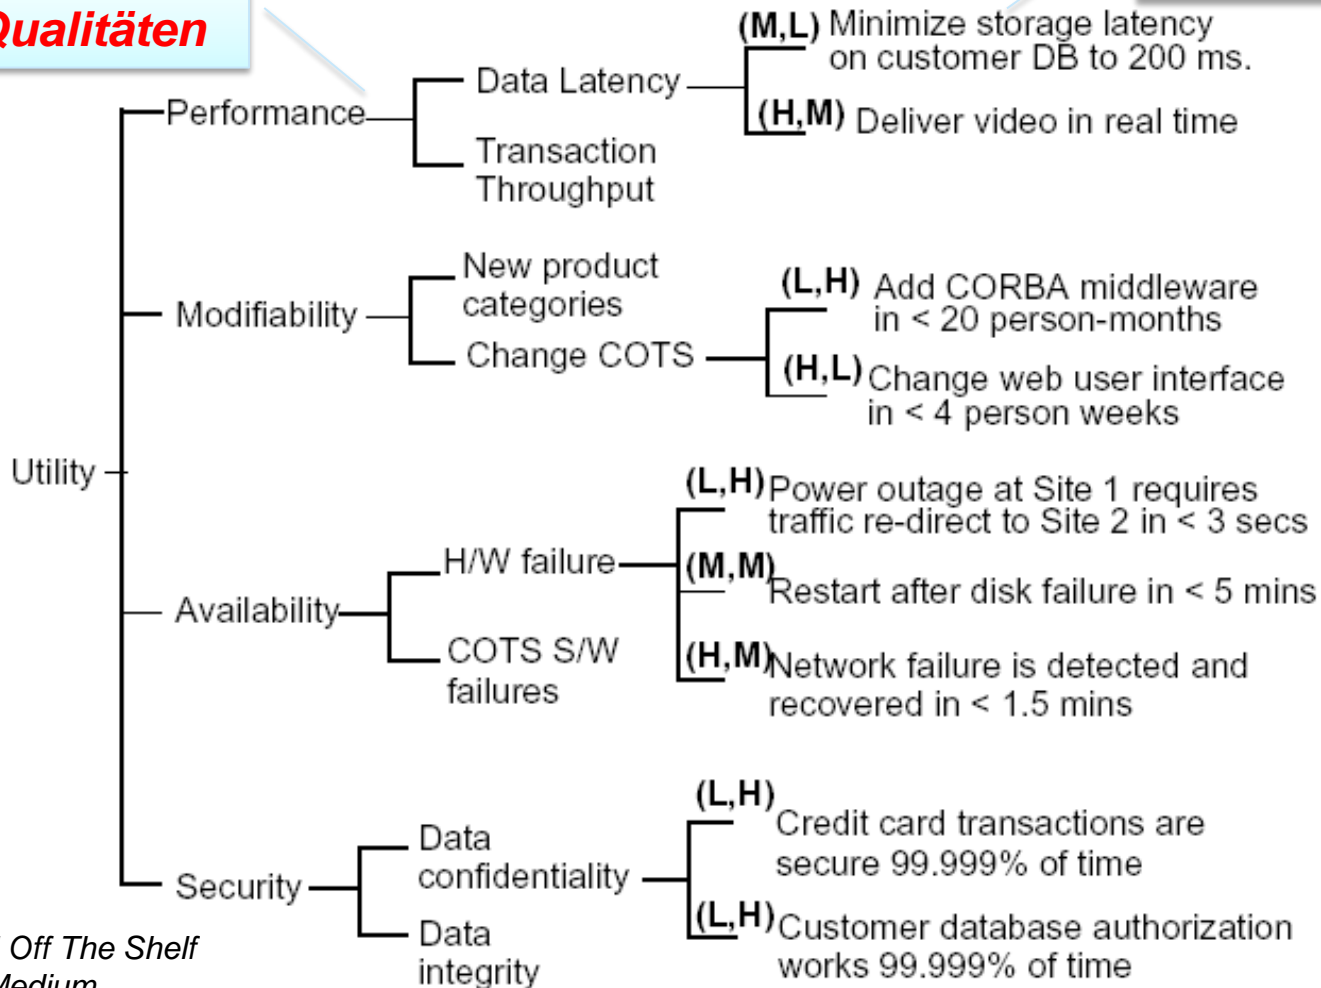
Qualitäten

Utility

Performance

Data Latency

(M,L) Minimize storage latency on customer DB to 200 ms.

(H,M) Deliver video in real time

Transaction Throughput

Modifiability

New product categories

Change COTS

(L,H) Add CORBA middleware in < 20 person-months

(H,L) Change web user interface in < 4 person weeks

Availability

H/W failure

(L,H) Power outage at Site 1 requires traffic re-direct to Site 2 in < 3 secs

(M,M) Restart after disk failure in < 5 mins

(H,M) Network failure is detected and recovered in < 1.5 mins

COTS S/W failures

Security

Data confidentiality

(L,H) Credit card transactions are secure 99.999% of time

(L,H) Customer database authorization works 99.999% of time

Data integrity

Off The Shelf
Medium